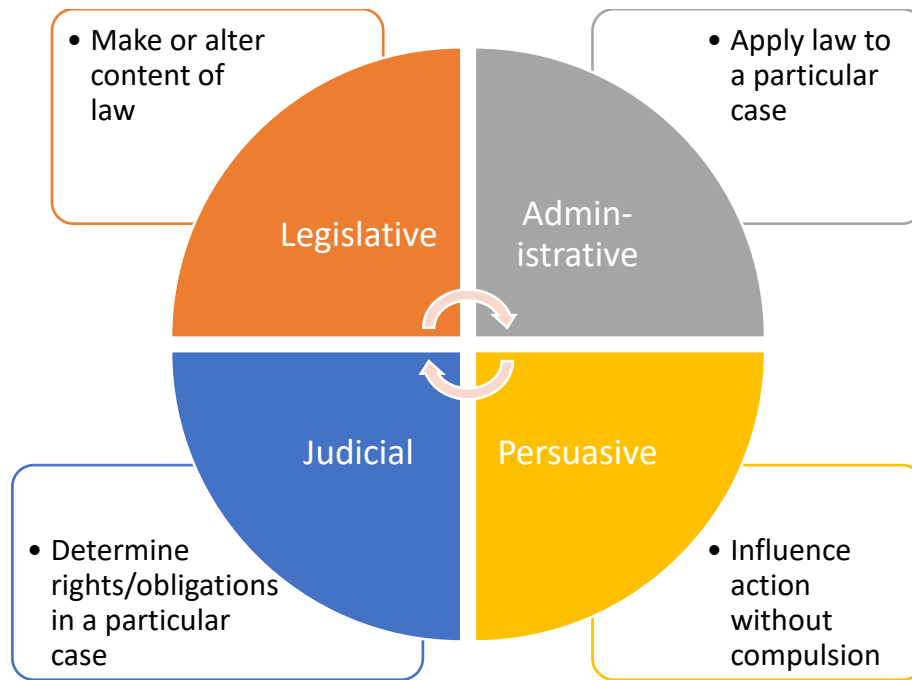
• Make or alter content of law

• Apply law to a particular case

Legislative

Administrative

Judicial

Persuasive

• Determine rights/obligations in a particular case

• Influence action without compulsion